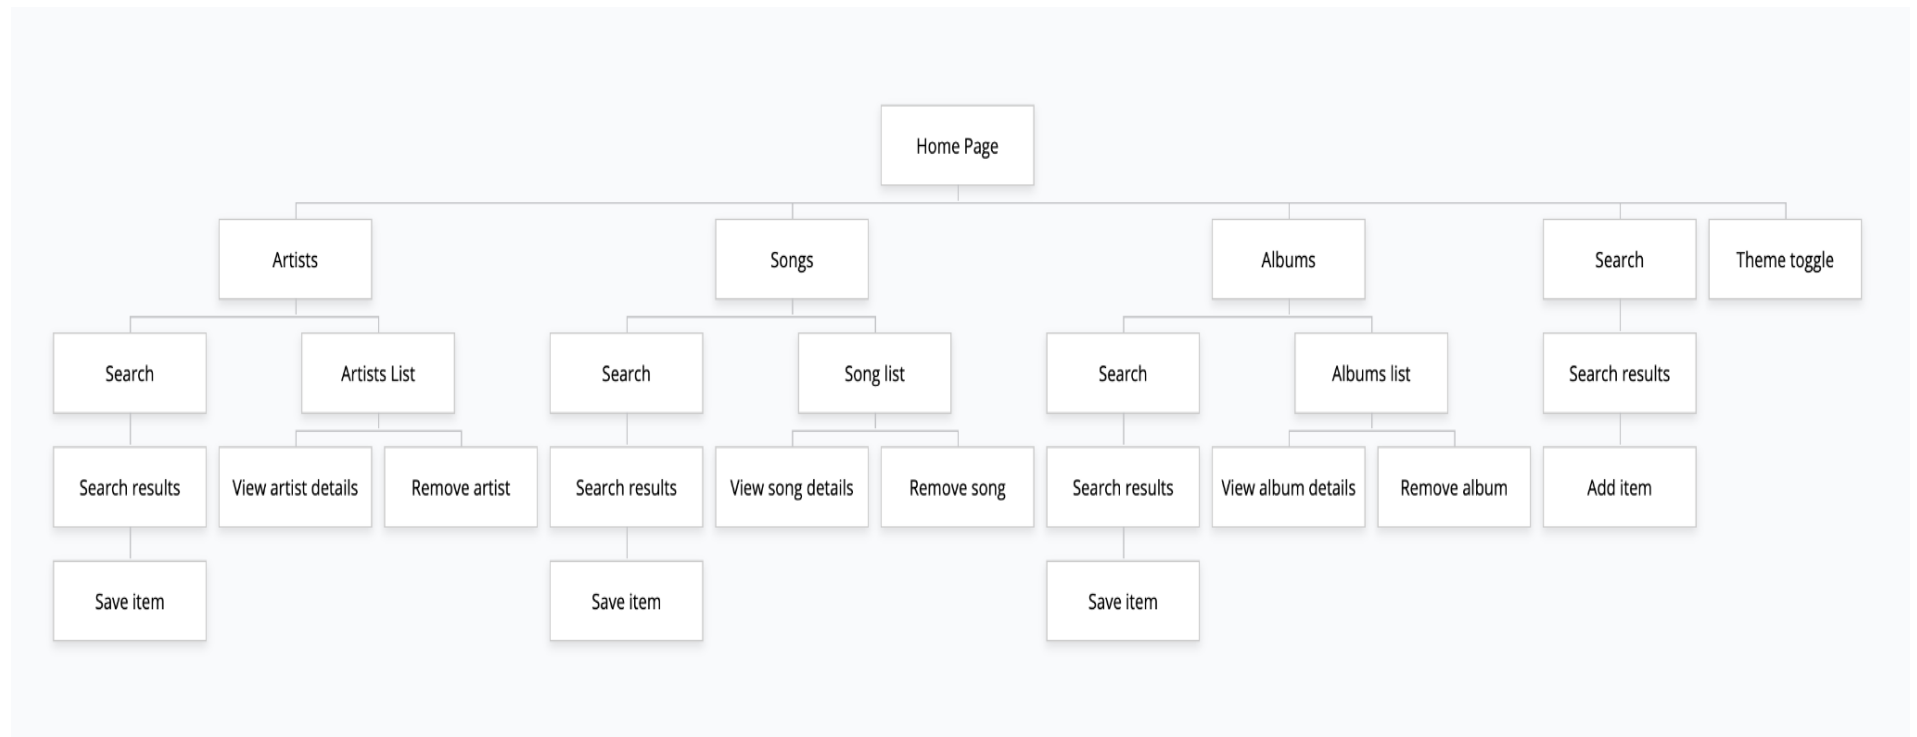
Home Page

Artists

Search

Search results

Save item

Artists List

View artist details

Remove artist

Songs

Search

Search results

Save item

Song list

View song details

Remove song

Albums

Search

Search results

Save item

Albums list

View album details

Remove album

Search

Search results

Add item

Theme toggle